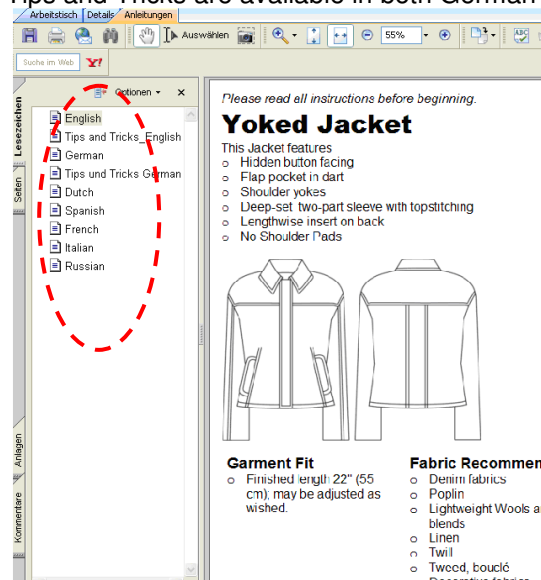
Tips and Tricks are available in both German

Arbeitstisch | Details | Anleitungen

Auswählen

55%

Suche im Web

Leseszeichen

Seiten

Optionen

English
Tips and Tricks_English
German
Tips und Tricks German
Dutch
Spanish
French
Italian
Russian

Anlagen

Kommentare

Please read all instructions before beginning.

Yoked Jacket

This Jacket features
Hidden button facing
Flap pocket in dart
Shoulder yokes
Deep-set two-part sleeve with topstitching
Lengthwise insert on back
No Shoulder Pads

Garment Fit
Finished length 22" (55 cm); may be adjusted as wished.

Fabric Recommen
Denim fabrics
Poplin
Lightweight Wools a blends
Linen
Twill
Tweed, bouclé
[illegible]